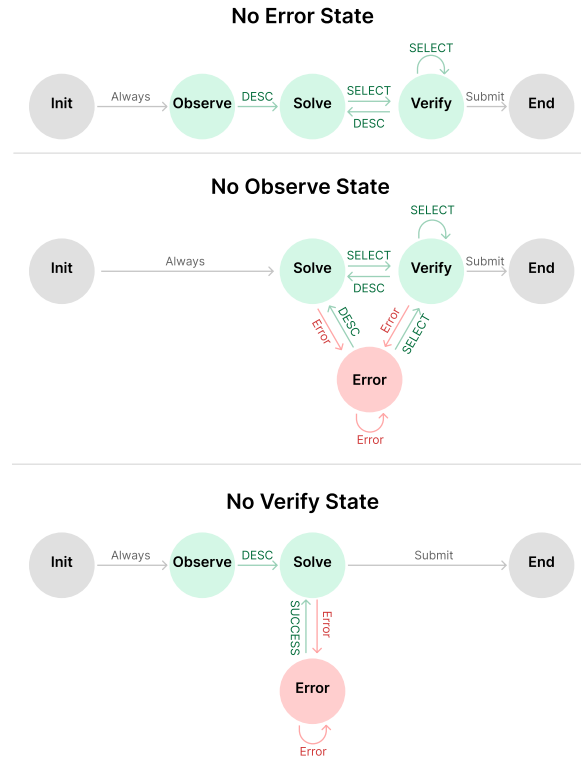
No Error State

SELECT
Init Always Observe DESC Solve SELECT DESC Verify Submit End

No Observe State

SELECT
Init Always Solve SELECT DESC Verify Submit End
Error DESC Error SELECT
Error
Error

No Verify State

Init Always Observe DESC Solve Submit End
SUCCESS Error
Error
Error